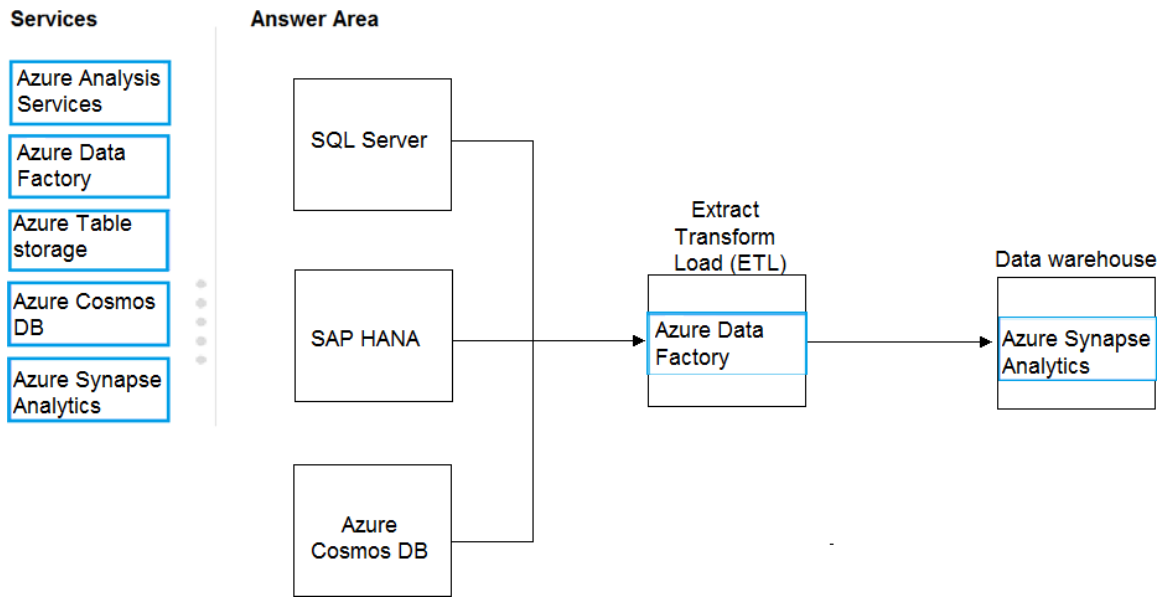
Services

Azure Analysis Services

Azure Data Factory

Azure Table storage

Azure Cosmos DB

Azure Synapse Analytics

Answer Area

SQL Server

SAP HANA

Azure Cosmos DB

Extract Transform Load (ETL)

Azure Data Factory

Data warehouse

Azure Synapse Analytics